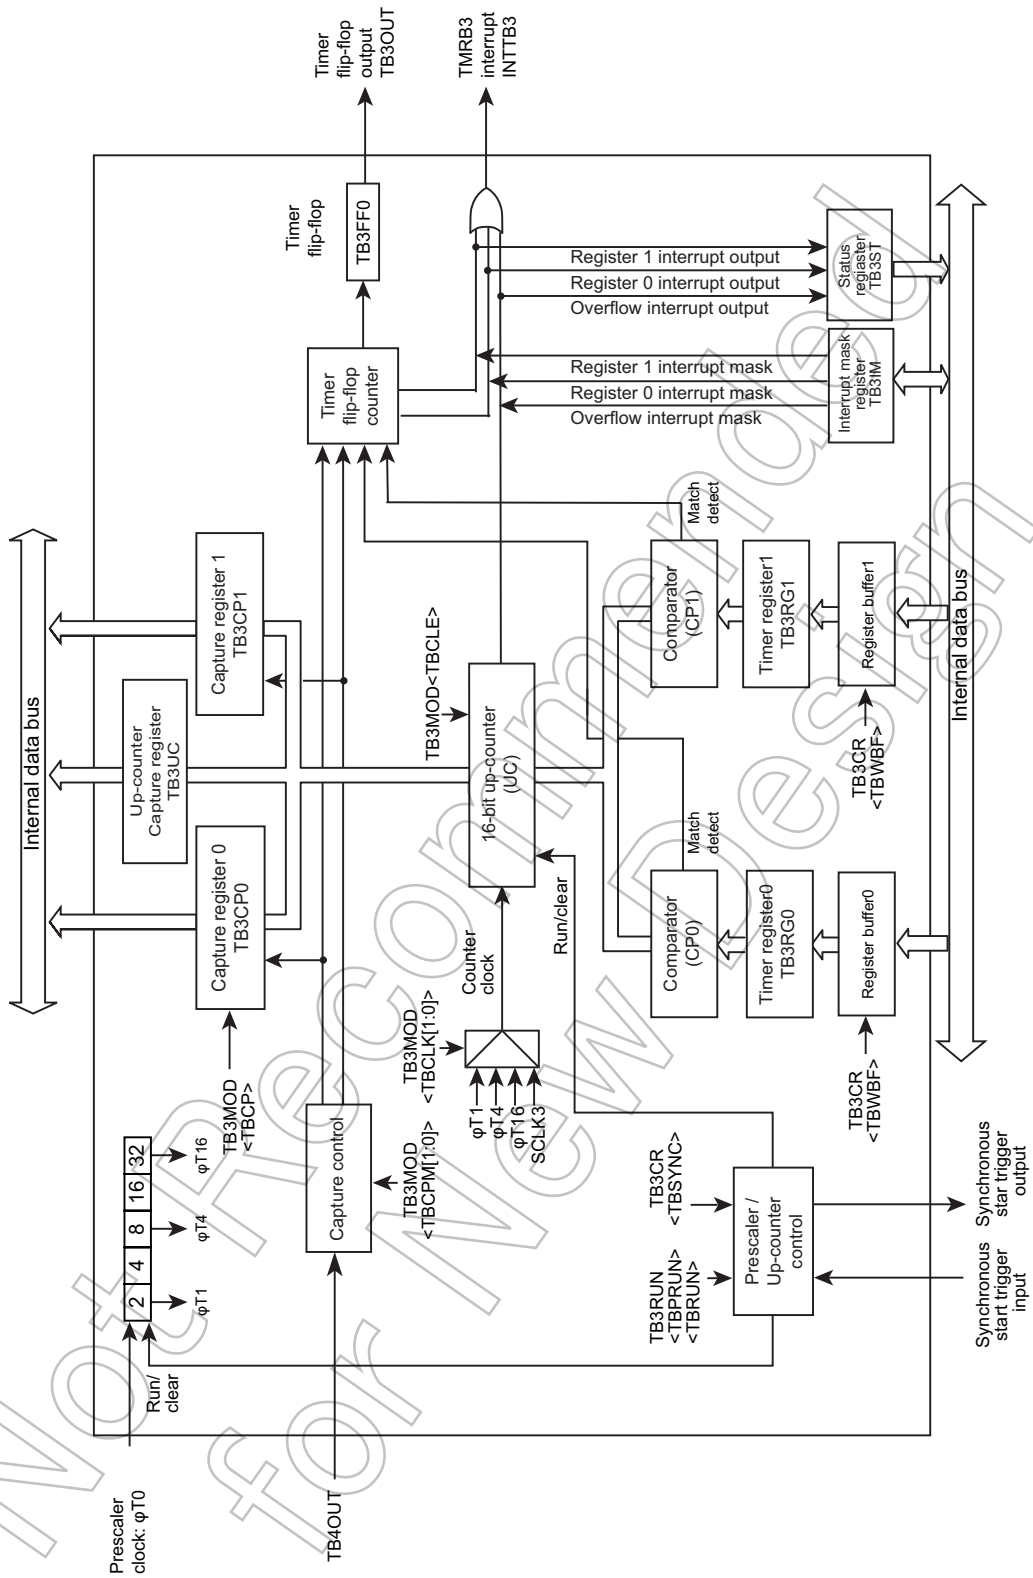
Timer flip-flop output TB3OUT

TMRB3 interrupt INTTB3

Timer flip-flop

TB3FF0

Register 1 interrupt output
Register 0 interrupt output
Overflow interrupt output

Status regiaster TB3ST

Timer flip-flop counter

Register 1 interrupt mask
Register 0 interrupt mask
Overflow interrupt mask

Interrupt mask register TB3IM

Internal data bus

Match detect

Capture register 1 TB3CP1

Up-counter Capture register TB3UC

Capture register 0 TB3CP0

TB3MOD<TBCLE>

16-bit up-counter (UC)

Comparator (CP1)

Timer register1 TB3RG1

Register buffer1

Internal data bus

TB3CR <TBWBF>

Match detect

Comparator (CP0)

Timer register0 TB3RG0

Register buffer0

Run/clear

Counter clock

TB3MOD <TBCLK[1:0]>

TB3MOD <TBCP>

2 4 8 16 32

φT1 φT4 φT16

φT1
φT4
φT16
SCLK3

TB3CR <TBWBF>

Capture control

TB3MOD <TBCPM[1:0]>

TB3CR <TBSYNC>

TB3RUN <TBPRUN> <TBRUN>

Prescaler / Up-counter control

Synchronous star trigger output

Synchronous start trigger input

Run/ clear

Prescaler clock: φT0

TB4OUT